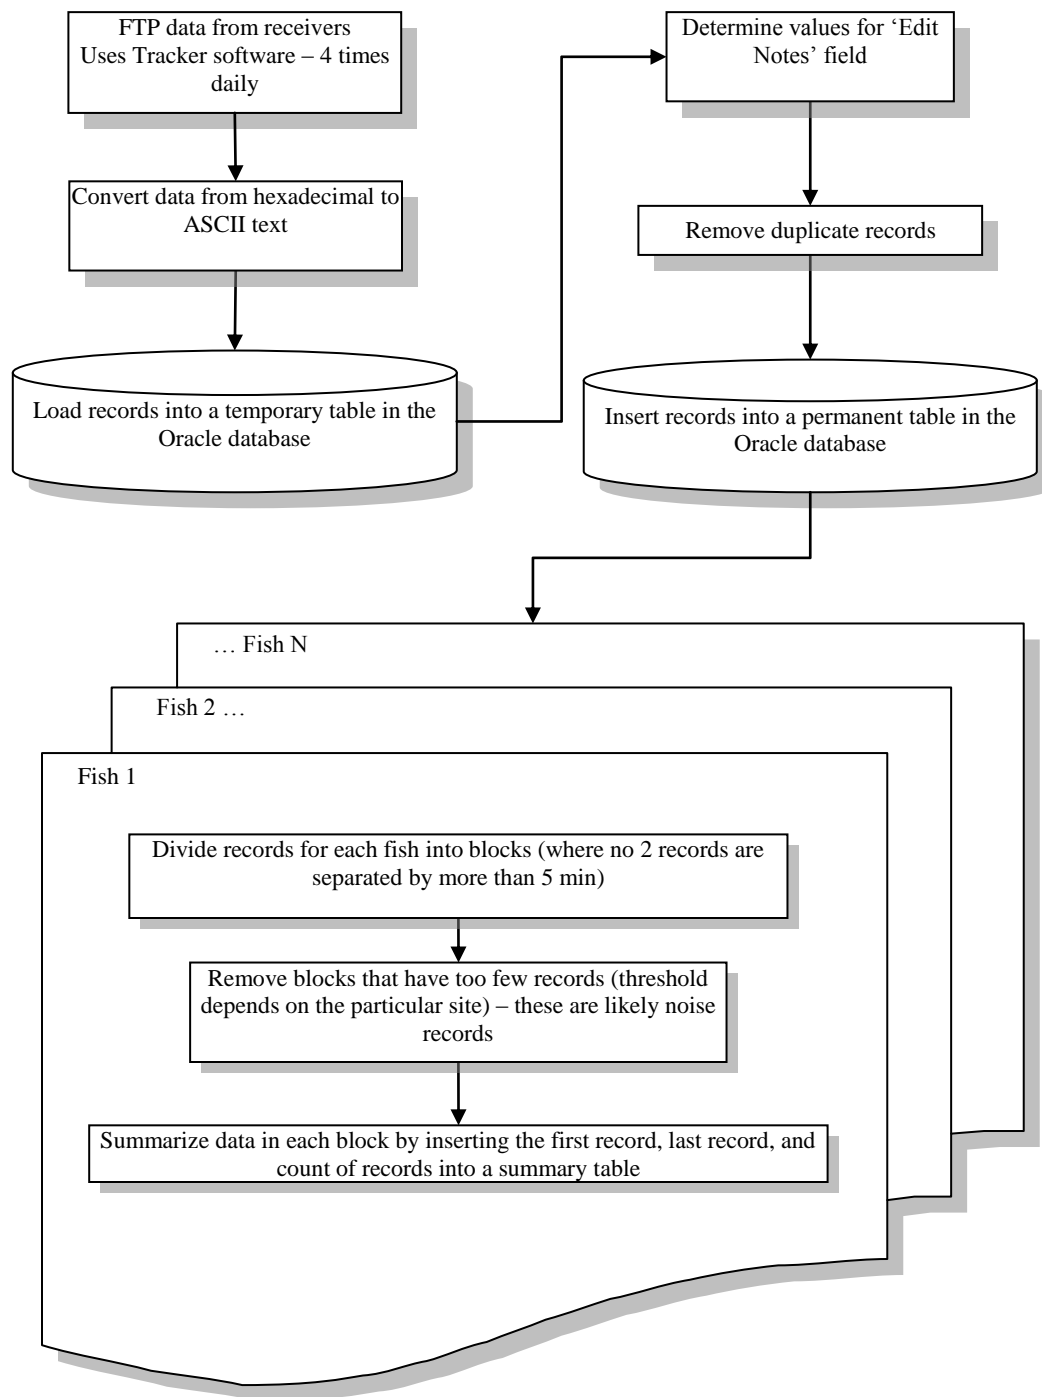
FTP data from receivers
Uses Tracker software – 4 times daily

Convert data from hexadecimal to ASCII text

Load records into a temporary table in the Oracle database

Determine values for 'Edit Notes' field

Remove duplicate records

Insert records into a permanent table in the Oracle database

… Fish N

Fish 2 …

Fish 1

Divide records for each fish into blocks (where no 2 records are separated by more than 5 min)

Remove blocks that have too few records (threshold depends on the particular site) – these are likely noise records

Summarize data in each block by inserting the first record, last record, and count of records into a summary table